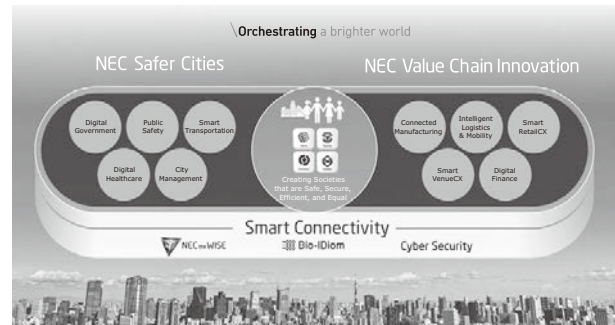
\Orchestrating a brighter world

NEC Safer Cities

NEC Value Chain Innovation

Digital Government

Public Safety

Smart Transportation

Digital Healthcare

City Management

Creating Societies that are Safe, Secure, Efficient, and Equal

Connected Manufacturing

Intelligent Logistics & Mobility

Smart RetailCX

Smart VenueCX

Digital Finance

Smart Connectivity

NEC the WISE

Bio-IDiom

Cyber Security